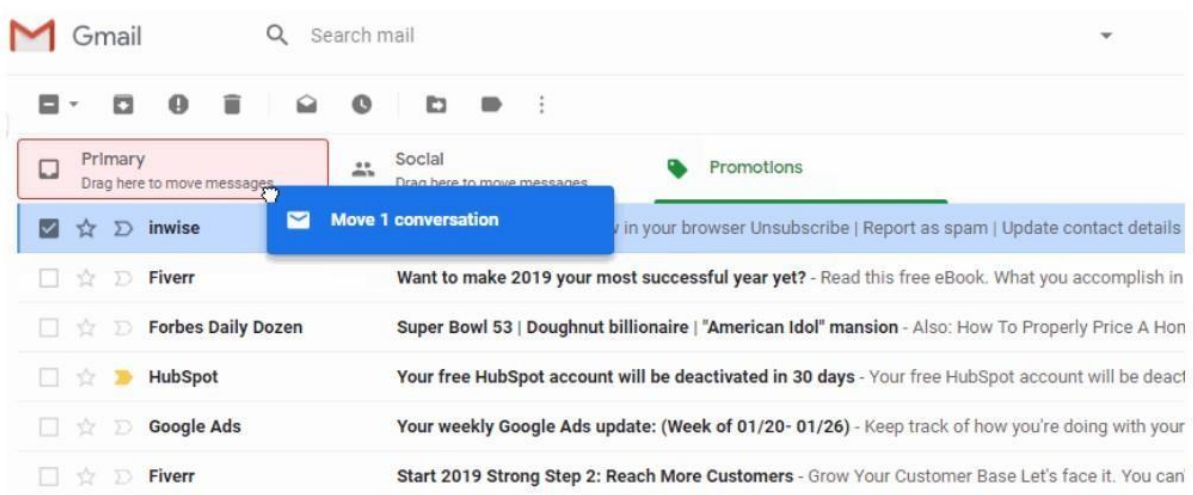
Gmail

Search mail

Primary
Drag here to move messages

Social
Drag here to move messages

Promotions

inwise

Move 1 conversation

v in your browser Unsubscribe | Report as spam | Update contact details

Fiverr Want to make 2019 your most successful year yet? - Read this free eBook. What you accomplish in

Forbes Daily Dozen Super Bowl 53 | Doughnut billionaire | "American Idol" mansion - Also: How To Properly Price A Hon

HubSpot Your free HubSpot account will be deactivated in 30 days - Your free HubSpot account will be deact

Google Ads Your weekly Google Ads update: (Week of 01/20- 01/26) - Keep track of how you're doing with your

Fiverr Start 2019 Strong Step 2: Reach More Customers - Grow Your Customer Base Let's face it. You can'